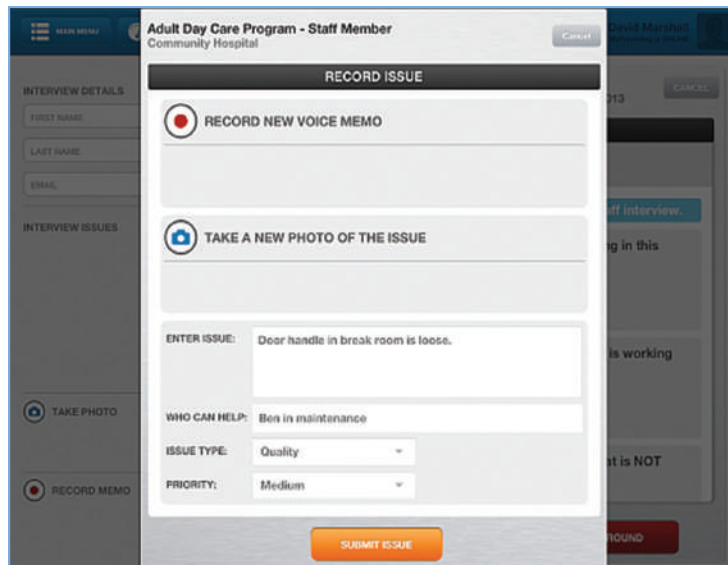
MAIN MENU

Adult Day Care Program - Staff Member
Community Hospital

Cancel

David Marshall

INTERVIEW DETAILS

FIRST NAME

LAST NAME

EMAIL

INTERVIEW ISSUES

013

CANCEL

ff interview.

g in this

is working

t is NOT

TAKE PHOTO

RECORD MEMO

ROUND

RECORD ISSUE

RECORD NEW VOICE MEMO

TAKE A NEW PHOTO OF THE ISSUE

ENTER ISSUE: Door handle in break room is loose.

WHO CAN HELP: Ben in maintenance

ISSUE TYPE: Quality

PRIORITY: Medium

SUBMIT ISSUE